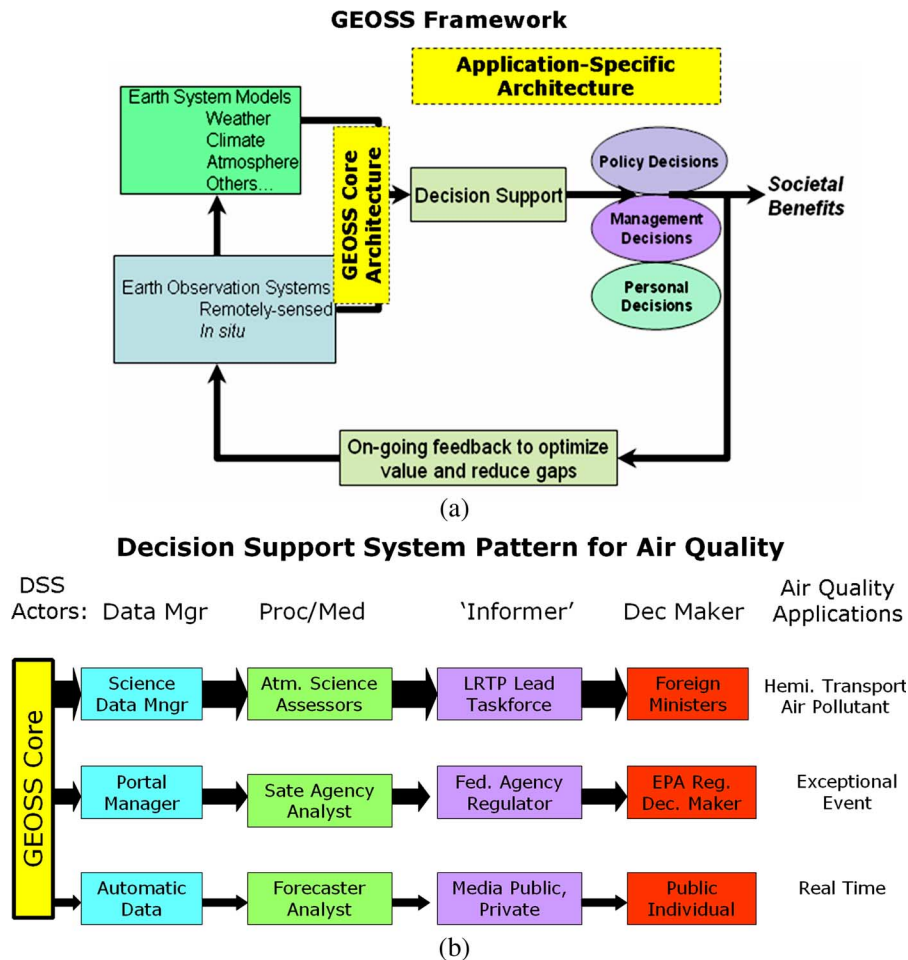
GEOSS Framework

Application-Specific Architecture

Earth System Models
Weather
Climate
Atmosphere
Others…

GEOSS Core Architecture

Decision Support

Policy Decisions

Management Decisions

Personal Decisions

Societal Benefits

Earth Observation Systems
Remotely-sensed
In situ

On-going feedback to optimize value and reduce gaps

(a)

Decision Support System Pattern for Air Quality

DSS Actors: Data Mgr | Proc/Med | 'Informer' | Dec Maker | Air Quality Applications

GEOSS Core

Science Data Mngr | Atm. Science Assessors | LRTP Lead Taskforce | Foreign Ministers | Hemi. Transport Air Pollutant

Portal Manager | Sate Agency Analyst | Fed. Agency Regulator | EPA Reg. Dec. Maker | Exceptional Event

Automatic Data | Forecaster Analyst | Media Public, Private | Public Individual | Real Time

(b)